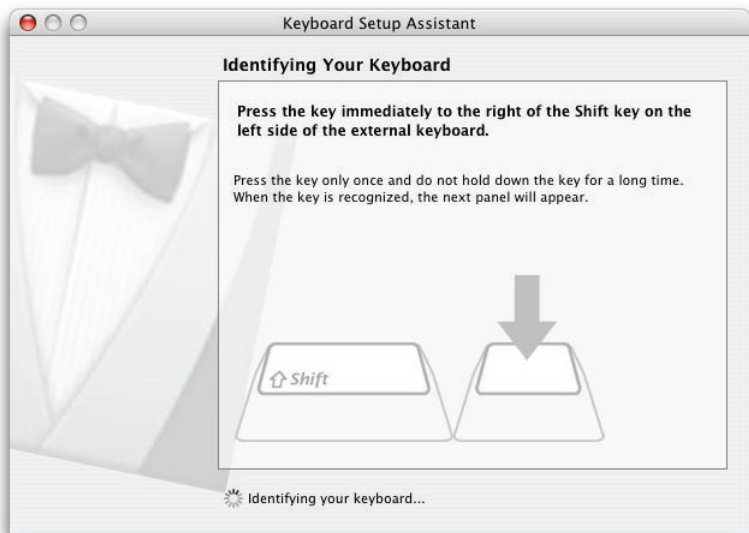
Keyboard Setup Assistant

Identifying Your Keyboard

Press the key immediately to the right of the Shift key on the left side of the external keyboard.

Press the key only once and do not hold down the key for a long time. When the key is recognized, the next panel will appear.

⇧ Shift

Identifying your keyboard...